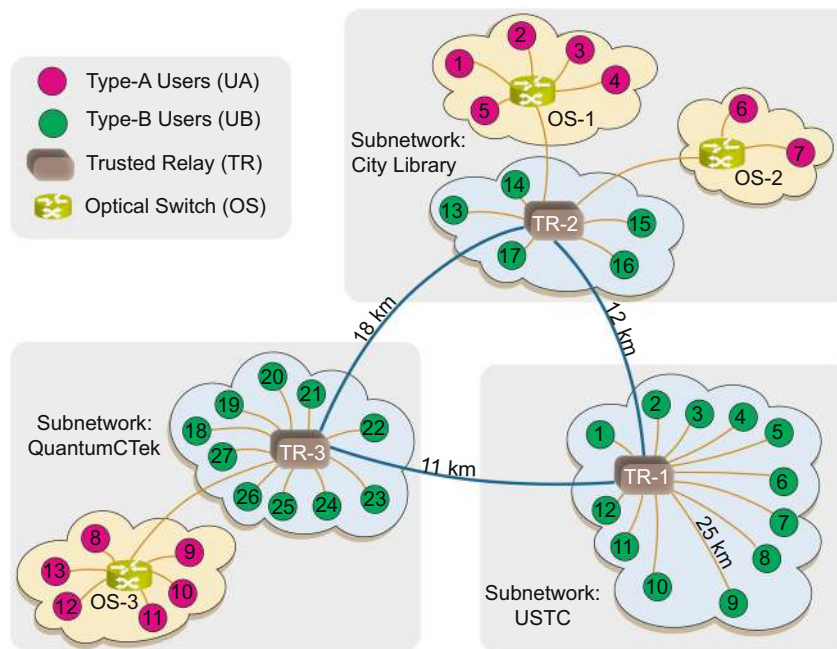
Type-A Users (UA)
Type-B Users (UB)
Trusted Relay (TR)
Optical Switch (OS)

1 2 3 4 5
OS-1
6 7
OS-2
Subnetwork: City Library
14 13 15 17 16
TR-2

18 km
12 km

Subnetwork: QuantumCTek
20 21 19 22 18 27
TR-3
26 25 24 23

11 km

8 9 13 10 12 11
OS-3

TR-1
1 2 3 4 5 6 7 8 9 10 11 12
25 km

Subnetwork: USTC